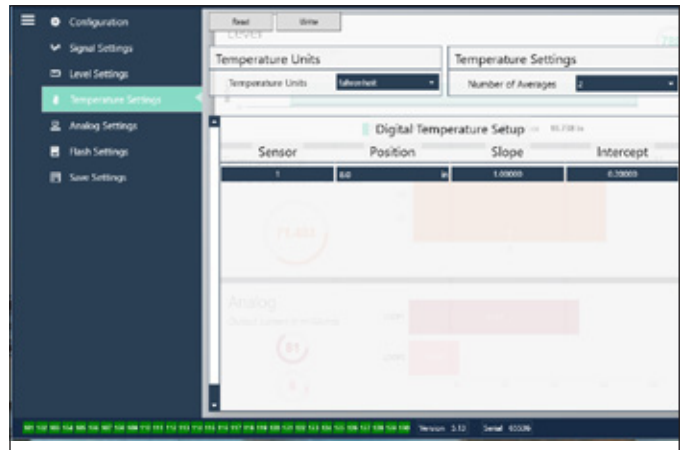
Configuration
Signal Settings
Level Settings
Temperature Settings
Analog Settings
Flash Settings
Save Settings

Read
Write

Temperature Units
Temperature Units
Fahrenheit

Temperature Settings
Number of Averages
2

Digital Temperature Setup

| Sensor | Position | Slope | Intercept |
|---|---|---|---|
| 1 | 8.0 in | 1.00000 | 0.00000 |

Analog

Version 3.12
Serial 65536